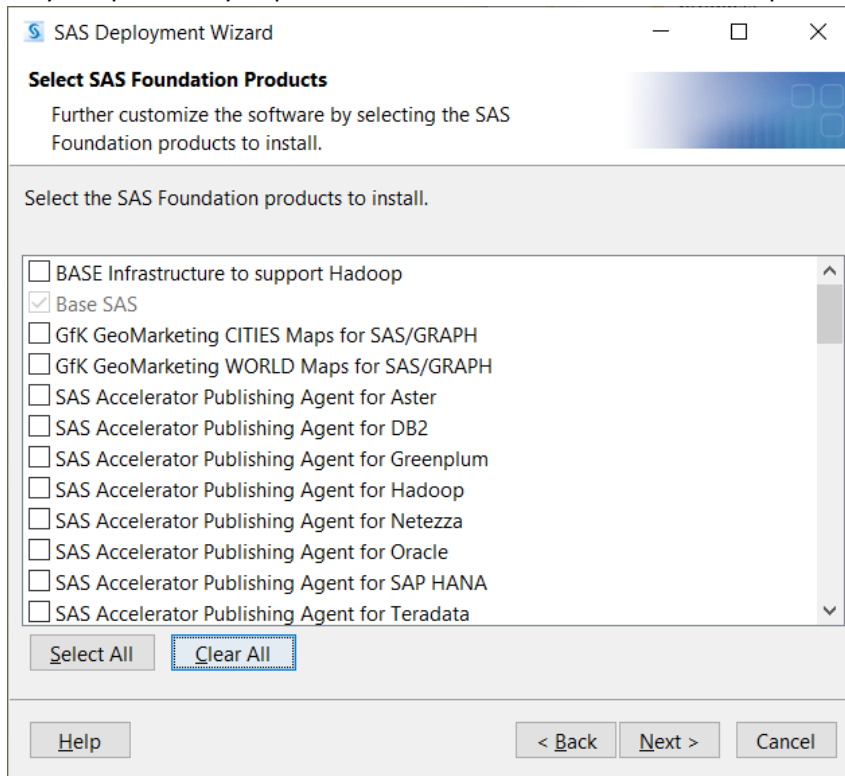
SAS Deployment Wizard

Select SAS Foundation Products

Further customize the software by selecting the SAS Foundation products to install.

Select the SAS Foundation products to install.

BASE Infrastructure to support Hadoop
Base SAS
GfK GeoMarketing CITIES Maps for SAS/GRAPH
GfK GeoMarketing WORLD Maps for SAS/GRAPH
SAS Accelerator Publishing Agent for Aster
SAS Accelerator Publishing Agent for DB2
SAS Accelerator Publishing Agent for Greenplum
SAS Accelerator Publishing Agent for Hadoop
SAS Accelerator Publishing Agent for Netezza
SAS Accelerator Publishing Agent for Oracle
SAS Accelerator Publishing Agent for SAP HANA
SAS Accelerator Publishing Agent for Teradata

Select All
Clear All

Help
< Back
Next >
Cancel